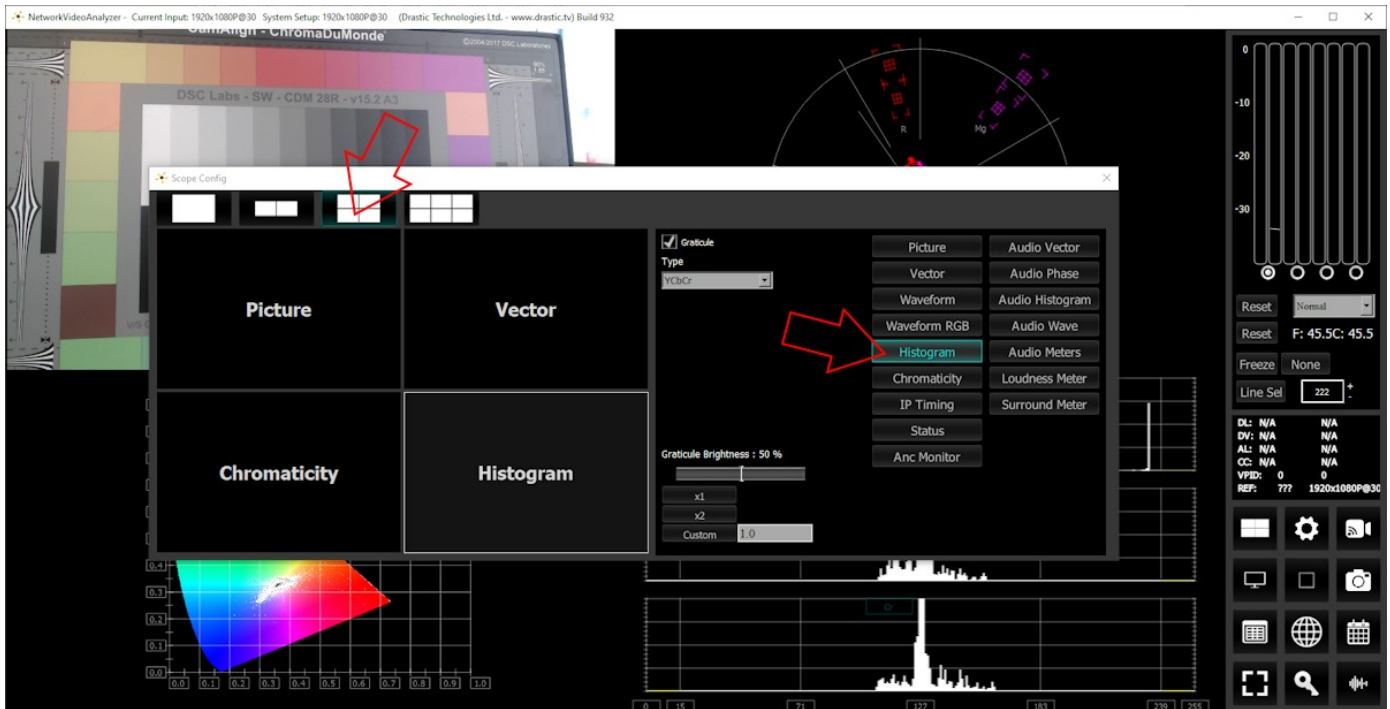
NetworkVideoAnalyzer - Current Input: 1920x1080P@30 System Setup: 1920x1080P@30 (Drastic Technologies Ltd. - www.drastic.tv) Build 932

CamAlign - ChromaDuMonde
©2004/2017 DSC Laboratories
DSC Labs - SW - CDM 28R - v15.2 A3

R
Mg

0
-10
-20
-30

Reset
Normal
Reset F: 45.5C: 45.5
Freeze None
Line Sel 222

DL: N/A N/A
DV: N/A N/A
AL: N/A N/A
CC: N/A N/A
VPID: 0 0
REF: ??? 1920x1080P@30

Scope Config

Picture
Vector
Chromaticity
Histogram

Graticule
Type
YCbCr

Graticule Brightness : 50 %
x1
x2
Custom 1.0

| Picture | Audio Vector |
|---|---|
| Vector | Audio Phase |
| Waveform | Audio Histogram |
| Waveform RGB | Audio Wave |
| Histogram | Audio Meters |
| Chromaticity | Loudness Meter |
| IP Timing | Surround Meter |
| Status | |
| Anc Monitor | |

0.4
0.3
0.2
0.1
0.0
0.0 0.1 0.2 0.3 0.4 0.5 0.6 0.7 0.8 0.9 1.0

0 15 71 127 183 239 255